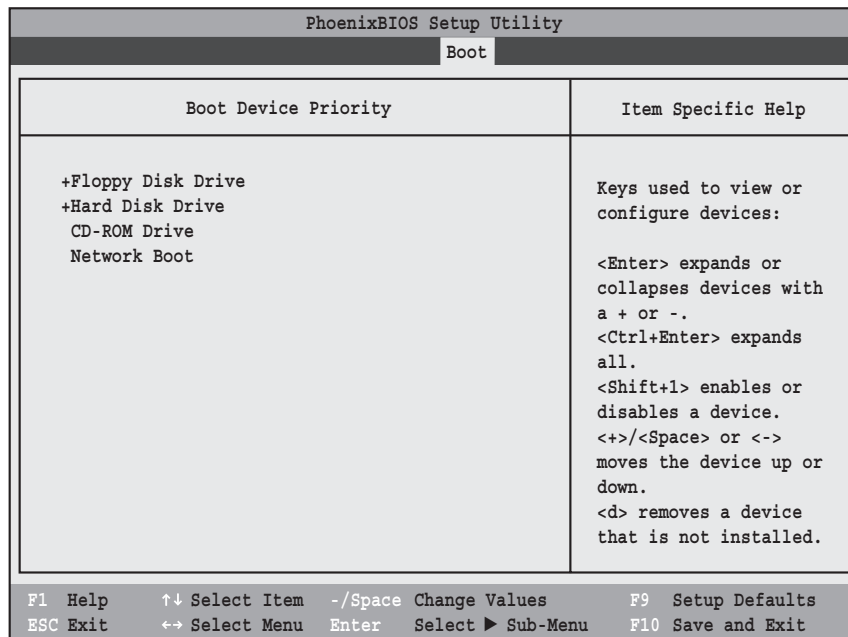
PhoenixBIOS Setup Utility

Boot

| Boot Device Priority | Item Specific Help |
|---|---|
| +Floppy Disk Drive<br>+Hard Disk Drive<br>CD-ROM Drive<br>Network Boot | Keys used to view or configure devices:<br><br><Enter> expands or collapses devices with a + or -.<br><Ctrl+Enter> expands all.<br><Shift+1> enables or disables a device.<br><+>/<Space> or <-> moves the device up or down.<br><d> removes a device that is not installed. |

F1 Help ↑↓ Select Item -/Space Change Values F9 Setup Defaults
ESC Exit ↔ Select Menu Enter Select ▶ Sub-Menu F10 Save and Exit